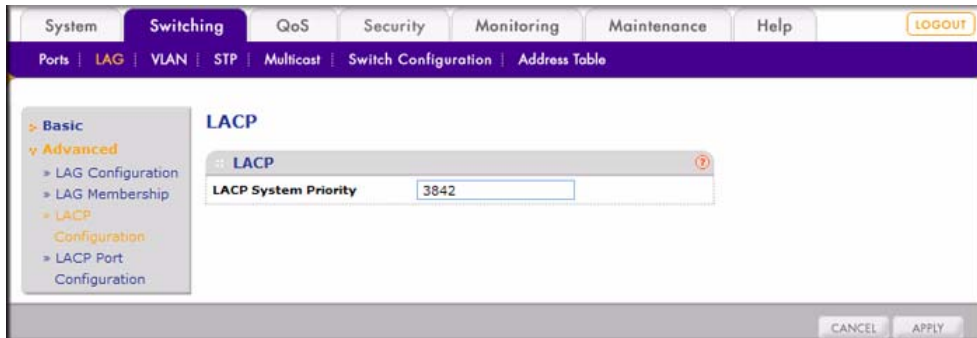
System | Switching | QoS | Security | Monitoring | Maintenance | Help | LOGOUT

Ports | LAG | VLAN | STP | Multicast | Switch Configuration | Address Table

> Basic
v Advanced
» LAG Configuration
» LAG Membership
» LACP Configuration
» LACP Port Configuration

LACP

LACP

LACP System Priority 3842

CANCEL APPLY